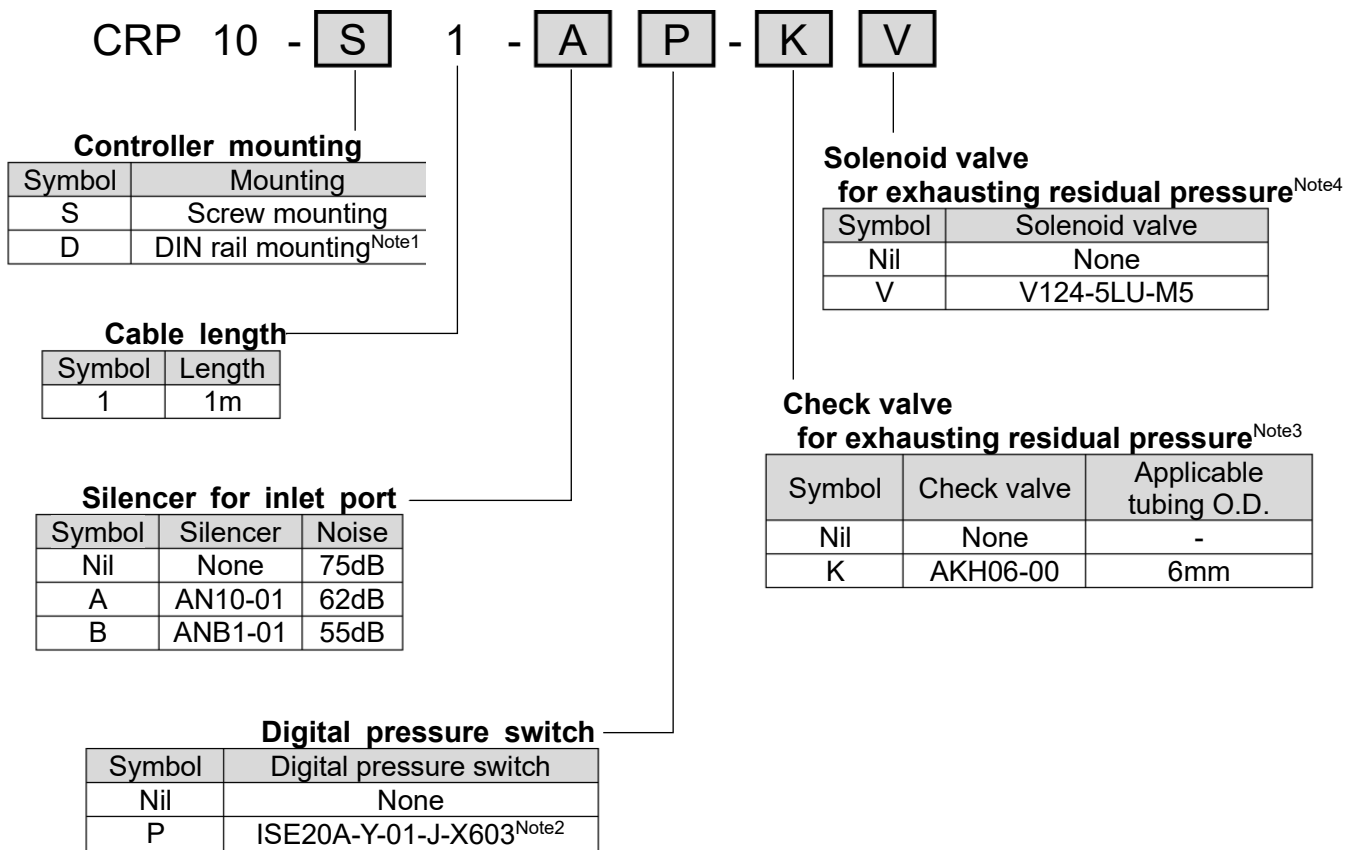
CRP 10 - S 1 - A P - K V

**Controller mounting**

| Symbol | Mounting |
|---|---|
| S | Screw mounting |
| D | DIN rail mounting$^{Note1}$ |

**Cable length**

| Symbol | Length |
|---|---|
| 1 | 1m |

**Silencer for inlet port**

| Symbol | Silencer | Noise |
|---|---|---|
| Nil | None | 75dB |
| A | AN10-01 | 62dB |
| B | ANB1-01 | 55dB |

**Digital pressure switch**

| Symbol | Digital pressure switch |
|---|---|
| Nil | None |
| P | ISE20A-Y-01-J-X603$^{Note2}$ |

**Solenoid valve for exhausting residual pressure**$^{Note4}$

| Symbol | Solenoid valve |
|---|---|
| Nil | None |
| V | V124-5LU-M5 |

**Check valve for exhausting residual pressure**$^{Note3}$

| Symbol | Check valve | Applicable tubing O.D. |
|---|---|---|
| Nil | None | - |
| K | AKH06-00 | 6mm |